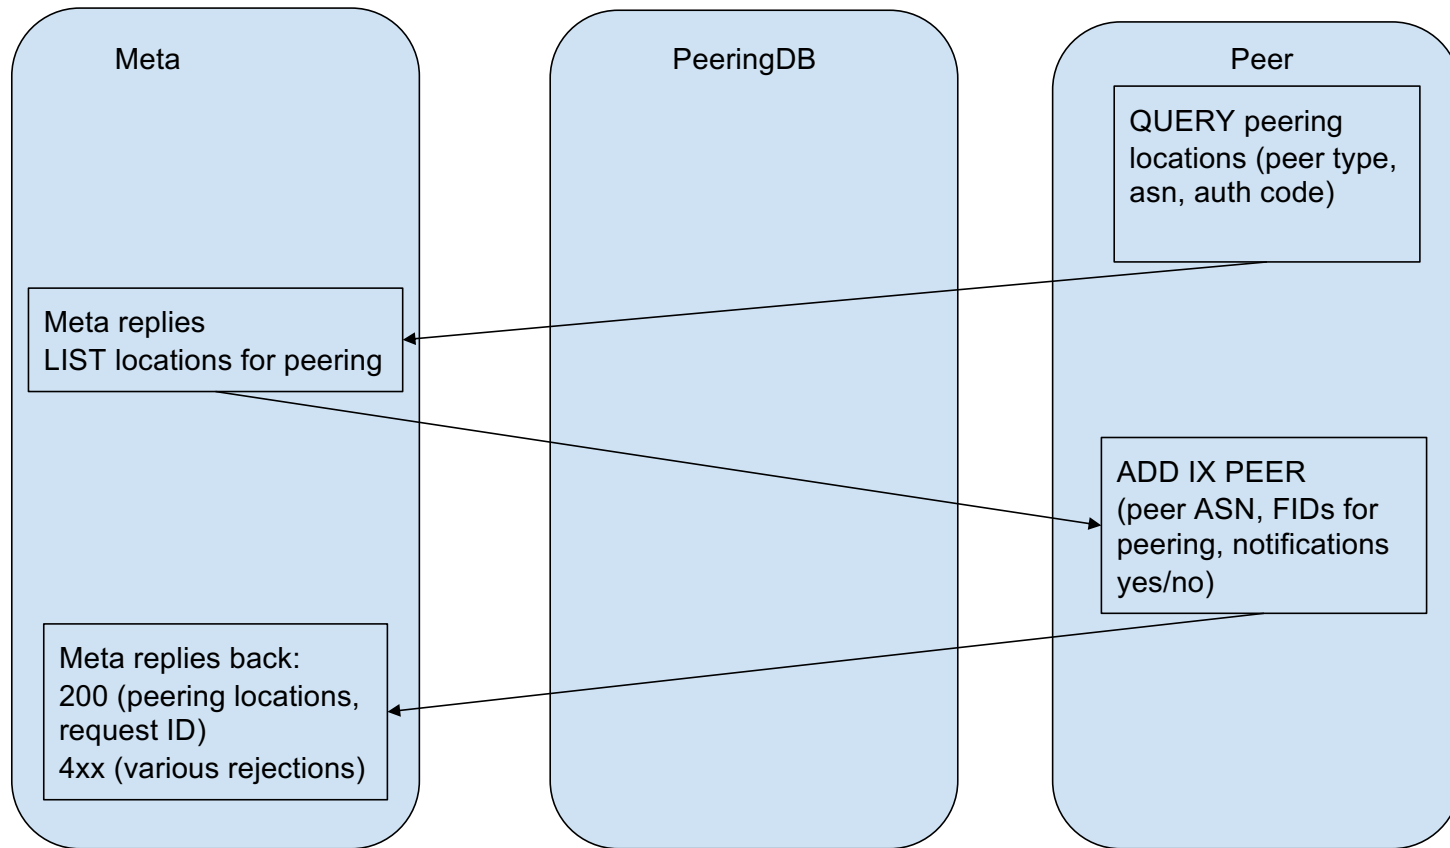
Meta

PeeringDB

Peer

QUERY peering locations (peer type, asn, auth code)

Meta replies
LIST locations for peering

ADD IX PEER (peer ASN, FIDs for peering, notifications yes/no)

Meta replies back:
200 (peering locations, request ID)
4xx (various rejections)